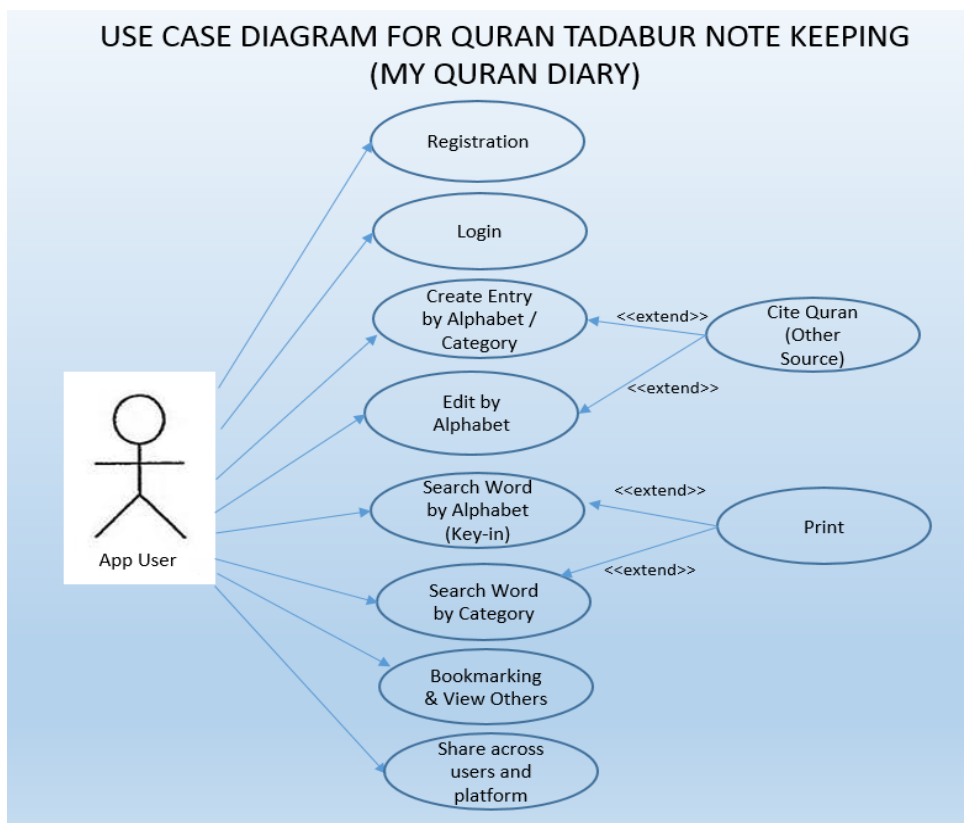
USE CASE DIAGRAM FOR QURAN TADABUR NOTE KEEPING (MY QURAN DIARY)

Registration

Login

Create Entry by Alphabet / Category

<<extend>>

Cite Quran (Other Source)

<<extend>>

Edit by Alphabet

App User

Search Word by Alphabet (Key-in)

<<extend>>

Print

<<extend>>

Search Word by Category

Bookmarking & View Others

Share across users and platform